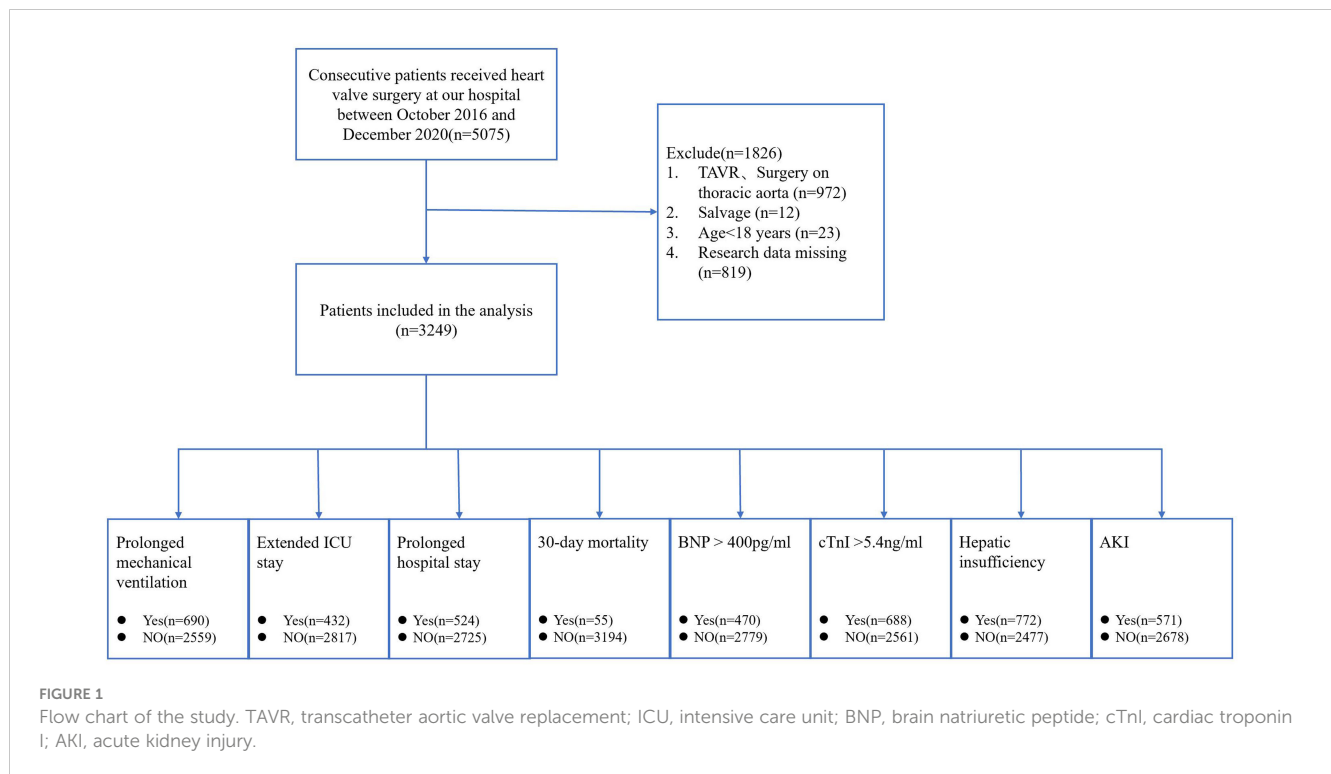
Consecutive patients received heart valve surgery at our hospital between October 2016 and December 2020(n=5075)

Exclude(n=1826)
1. TAVR、Surgery on thoracic aorta (n=972)
2. Salvage (n=12)
3. Age<18 years (n=23)
4. Research data missing (n=819)

Patients included in the analysis (n=3249)

Prolonged mechanical ventilation
● Yes(n=690)
● NO(n=2559)

Extended ICU stay
● Yes(n=432)
● NO(n=2817)

Prolonged hospital stay
● Yes(n=524)
● NO(n=2725)

30-day mortality
● Yes(n=55)
● NO(n=3194)

BNP > 400pg/ml
● Yes(n=470)
● NO(n=2779)

cTnI >5.4ng/ml
● Yes(n=688)
● NO(n=2561)

Hepatic insufficiency
● Yes(n=772)
● NO(n=2477)

AKI
● Yes(n=571)
● NO(n=2678)

FIGURE 1
Flow chart of the study. TAVR, transcatheter aortic valve replacement; ICU, intensive care unit; BNP, brain natriuretic peptide; cTnI, cardiac troponin I; AKI, acute kidney injury.